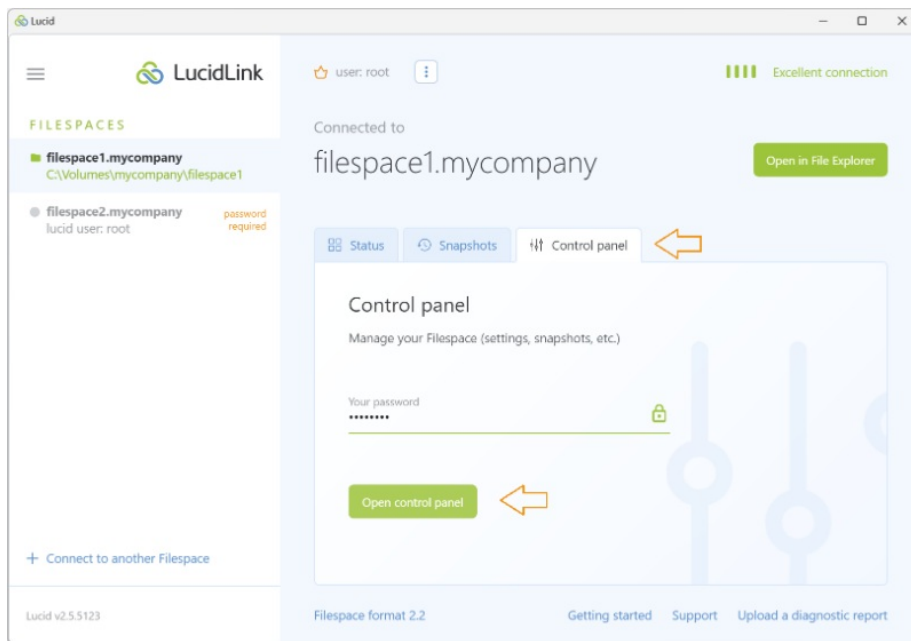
Lucid

LucidLink

FILESPACES

filespace1.mycompany
C:\Volumes\mycompany\filespace1

filespace2.mycompany
lucid user: root
password required

+ Connect to another Filespace

Lucid v2.5.5123

user: root

Excellent connection

Connected to
filespace1.mycompany

Open in File Explorer

Status | Snapshots | Control panel

Control panel

Manage your Filespace (settings, snapshots, etc.)

Your password
•••••••••

Open control panel

Filespace format 2.2

Getting started   Support   Upload a diagnostic report